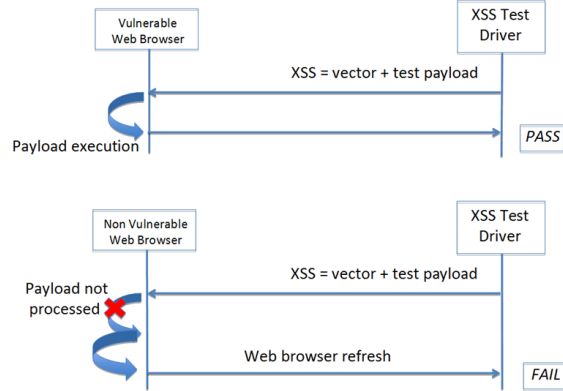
Vulnerable Web Browser

XSS Test Driver

XSS = vector + test payload

Payload execution

PASS

Non Vulnerable Web Browser

XSS Test Driver

XSS = vector + test payload

Payload not processed

Web browser refresh

FAIL